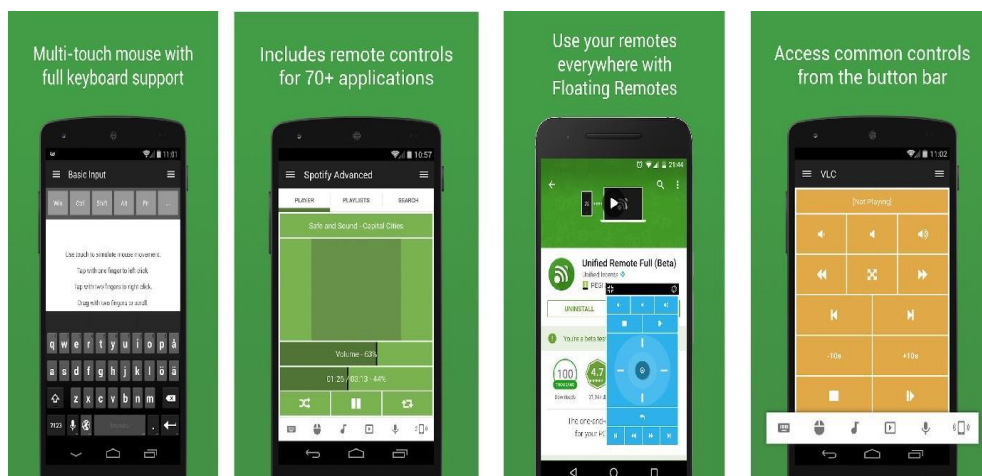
Multi-touch mouse with full keyboard support

11:01

Basic Input

Win Ctrl Shift Alt Fn ...

Use touch to simulate mouse movement.

Tap with one finger to left click.

Tap with two fingers to right click.

Drag with two fingers to scroll.

q w e r t y u i o p å

a s d f g h j k l ö ä

z x c v b n m

?123 .

Includes remote controls for 70+ applications

10:57

Spotify Advanced

PLAYER PLAYLISTS SEARCH

Safe and Sound - Capital Cities

Volume - 63%

01:25 / 03:13 - 44%

Use your remotes everywhere with Floating Remotes

21:44

Unified Remote Full (Beta)

Unified Intents

PEGI

UNINSTALL

You're a beta tes

100

Downloads

4.7

The one-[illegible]

for your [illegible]

Access common controls from the button bar

11:02

VLC

[Not Playing]

-10s

+10s